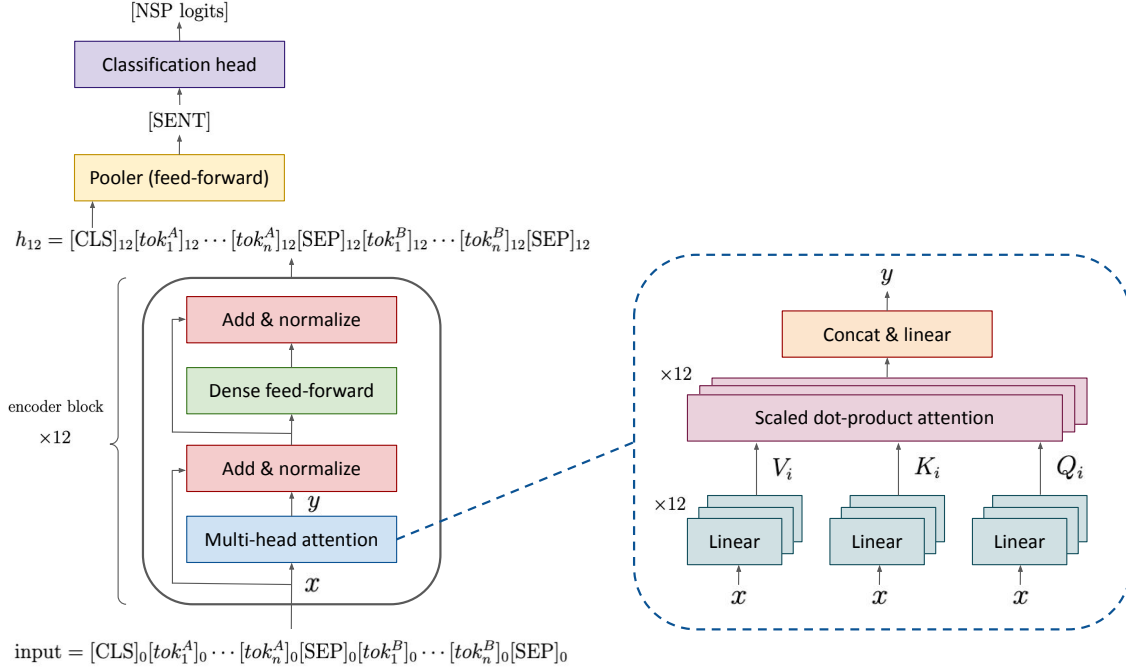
[NSP logits]

Classification head

[SENT]

Pooler (feed-forward)

$h_{12} = [\text{CLS}]_{12}[tok_1^A]_{12} \cdots [tok_n^A]_{12}[\text{SEP}]_{12}[tok_1^B]_{12} \cdots [tok_n^B]_{12}[\text{SEP}]_{12}$

encoder block

$\times 12$

Add & normalize

Dense feed-forward

Add & normalize

$y$

Multi-head attention

$x$

input $= [\text{CLS}]_0[tok_1^A]_0 \cdots [tok_n^A]_0[\text{SEP}]_0[tok_1^B]_0 \cdots [tok_n^B]_0[\text{SEP}]_0$

$y$

Concat & linear

$\times 12$

Scaled dot-product attention

$V_i$

$K_i$

$Q_i$

$\times 12$

Linear

Linear

Linear

$x$

$x$

$x$